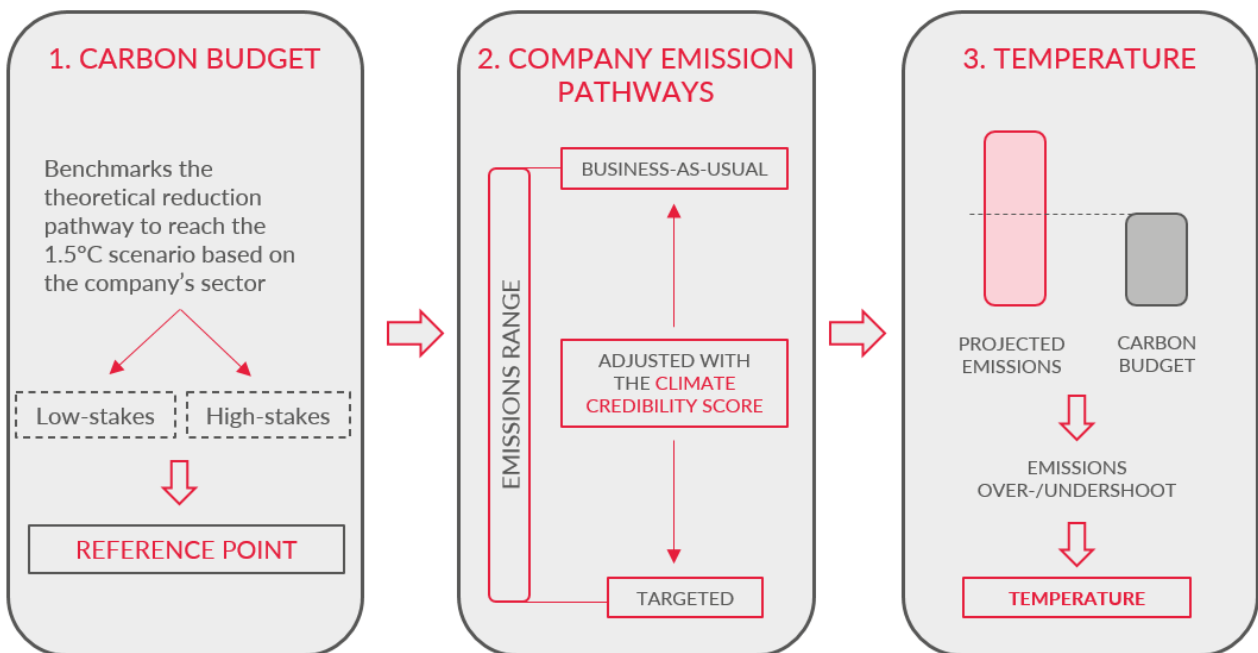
1. CARBON BUDGET

Benchmarks the theoretical reduction pathway to reach the 1.5°C scenario based on the company's sector

Low-stakes

High-stakes

REFERENCE POINT

2. COMPANY EMISSION PATHWAYS

BUSINESS-AS-USUAL

EMISSIONS RANGE

ADJUSTED WITH THE CLIMATE CREDIBILITY SCORE

TARGETED

3. TEMPERATURE

PROJECTED EMISSIONS

CARBON BUDGET

EMISSIONS OVER-/UNDERSHOOT

TEMPERATURE